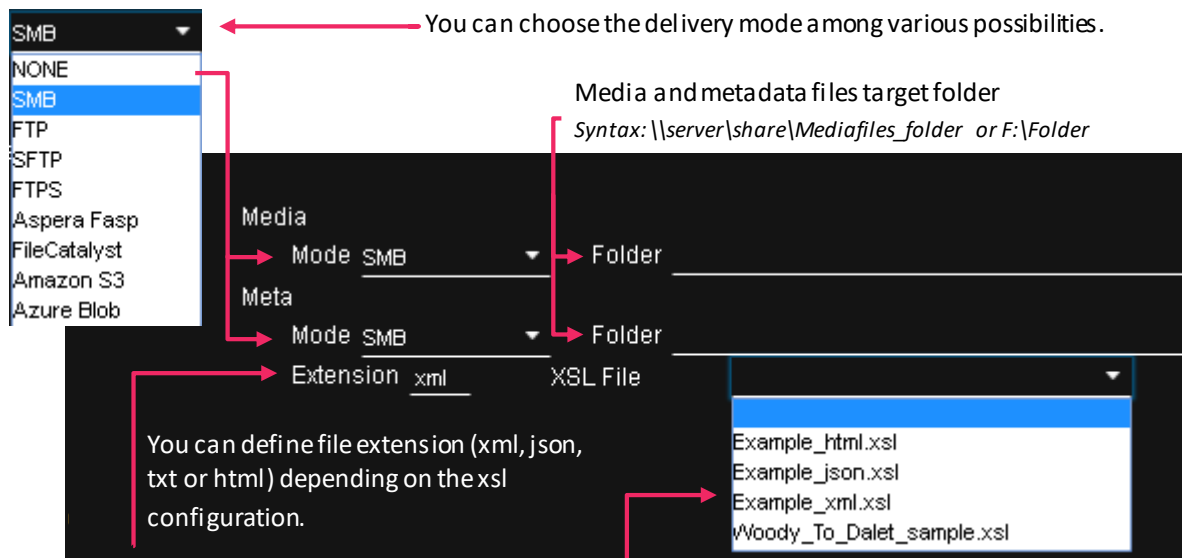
SMB

NONE
SMB
FTP
SFTP
FTPS
Aspera Fasp
FileCatalyst
Amazon S3
Azure Blob

You can choose the delivery mode among various possibilities.

Media and metadata files target folder
*Syntax: \\server\share\Mediafiles_folder or F:\Folder*

Media
Mode SMB
Folder
Meta
Mode SMB
Folder
Extension xml
XSL File

Example_html.xsl
Example_json.xsl
Example_xml.xsl
Woody_To_Dalet_sample.xsl

You can define file extension (xml, json, txt or html) depending on the xsl configuration.